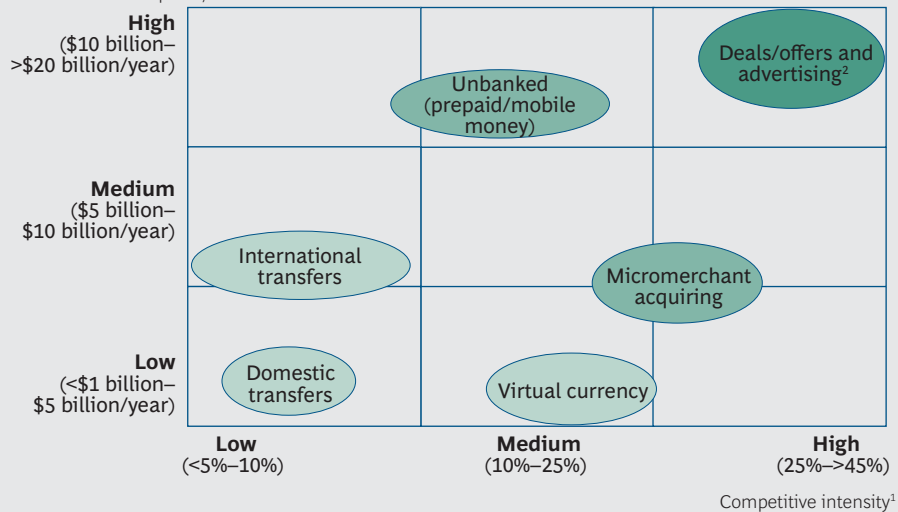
High
($10 billion–>$20 billion/year)

Medium
($5 billion–$10 billion/year)

Low
(<$1 billion–$5 billion/year)

Deals/offers and advertising²

Unbanked (prepaid/mobile money)

International transfers

Micromerchant acquiring

Domestic transfers

Virtual currency

Low
(<5%–10%)

Medium
(10%–25%)

High
(25%–>45%)

Competitive intensity¹